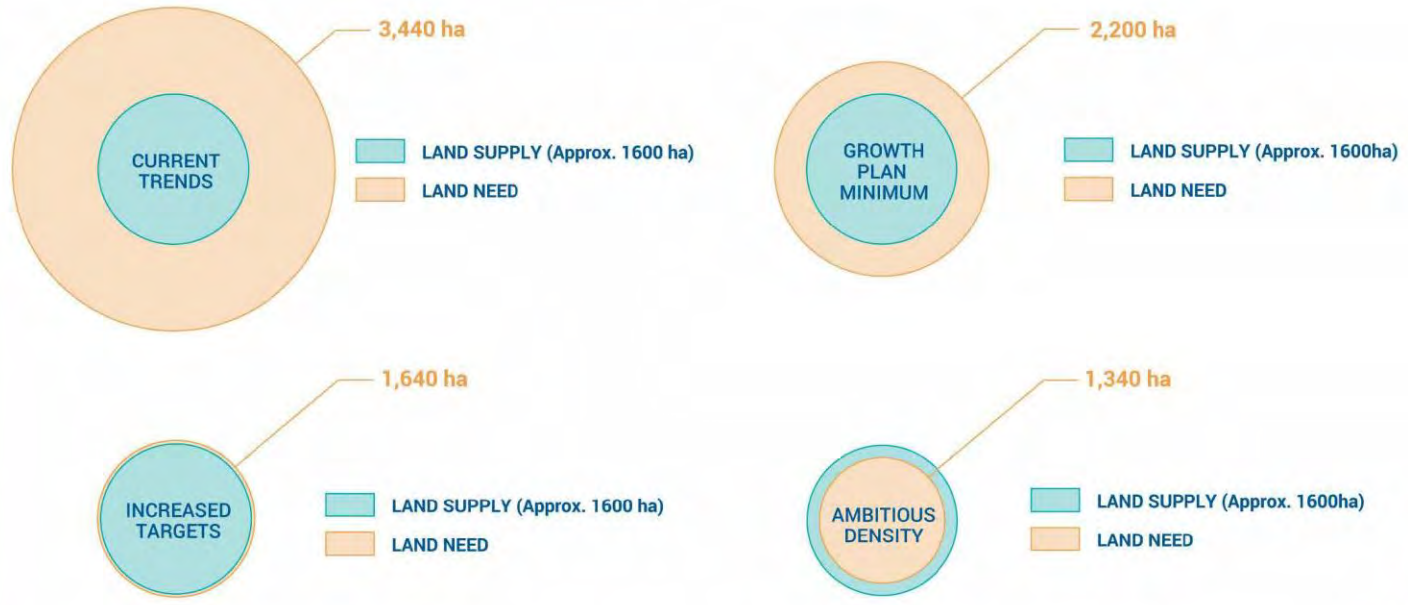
3,440 ha

CURRENT TRENDS

LAND SUPPLY (Approx. 1600 ha)

LAND NEED

2,200 ha

GROWTH PLAN MINIMUM

LAND SUPPLY (Approx. 1600ha)

LAND NEED

1,640 ha

INCREASED TARGETS

LAND SUPPLY (Approx. 1600 ha)

LAND NEED

1,340 ha

AMBITIOUS DENSITY

LAND SUPPLY (Approx. 1600ha)

LAND NEED